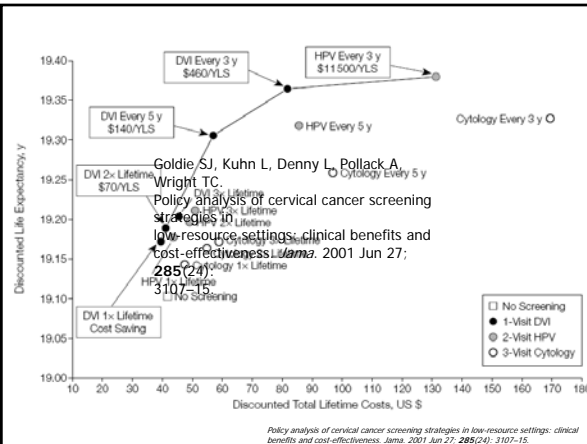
19.40
19.35
19.30
19.25
19.20
19.15
19.10
19.05
19.00

Discounted Life Expectancy, y

DVI Every 3 y
$460/YLS

HPV Every 3 y
$11500/YLS

DVI Every 5 y
$140/YLS

HPV Every 5 y

Cytology Every 3 y

DVI 2× Lifetime
$70/YLS

Goldie SJ, Kuhn L, Denny L, Pollack A, Wright TC.
Policy analysis of cervical cancer screening strategies in low-resource settings: clinical benefits and cost-effectiveness. *Jama*. 2001 Jun 27; **285**(24): 3107–15.

Cytology Every 5 y
DVI 3× Lifetime
HPV 3× Lifetime
HPV 2× Lifetime
Cytology 3× Lifetime
Cytology 2× Lifetime
Cytology 1× Lifetime
HPV 1× Lifetime
No Screening

DVI 1× Lifetime
Cost Saving

□ No Screening
● 1-Visit DVI
● 2-Visit HPV
○ 3-Visit Cytology

10 20 30 40 50 60 70 80 90 100 110 120 130 140 150 160 170 180
Discounted Total Lifetime Costs, US $

Policy analysis of cervical cancer screening strategies in low-resource settings: clinical benefits and cost-effectiveness. Jama. 2001 Jun 27; **285**(24): 3107–15.